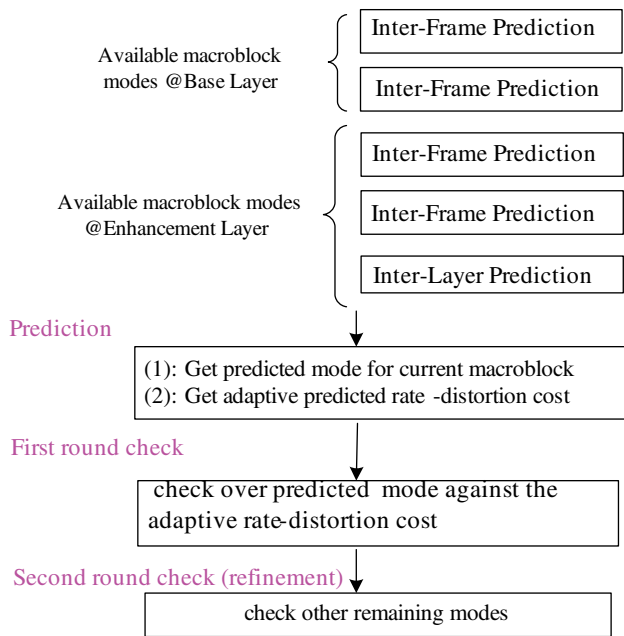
Available macroblock modes @Base Layer

Inter-Frame Prediction

Inter-Frame Prediction

Available macroblock modes @Enhancement Layer

Inter-Frame Prediction

Inter-Frame Prediction

Inter-Layer Prediction

Prediction

(1): Get predicted mode for current macroblock
(2): Get adaptive predicted rate -distortion cost

First round check

check over predicted mode against the adaptive rate-distortion cost

Second round check (refinement)

check other remaining modes